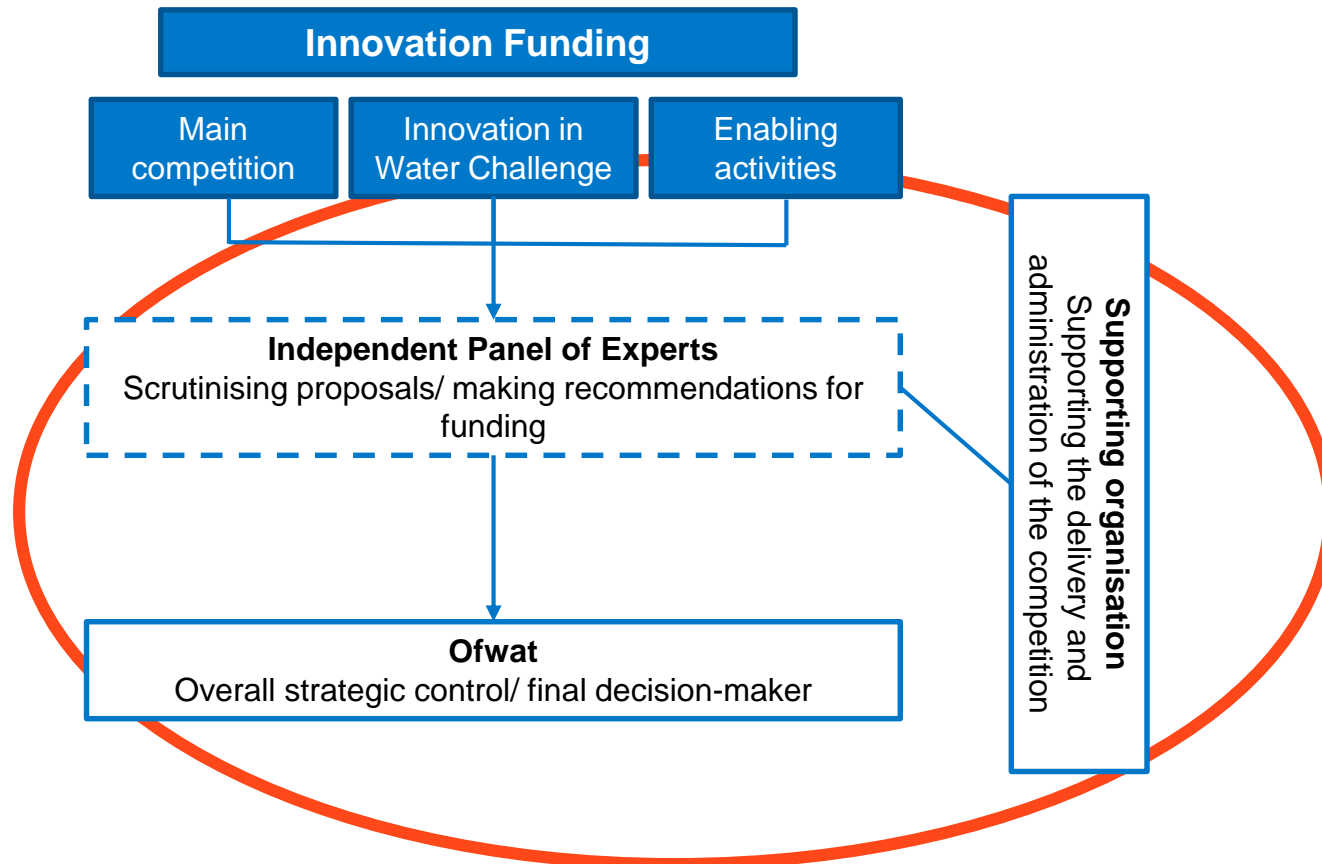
Innovation Funding

Main competition

Innovation in Water Challenge

Enabling activities

Independent Panel of Experts
Scrutinising proposals/ making recommendations for funding

Ofwat
Overall strategic control/ final decision-maker

Supporting organisation
Supporting the delivery and administration of the competition